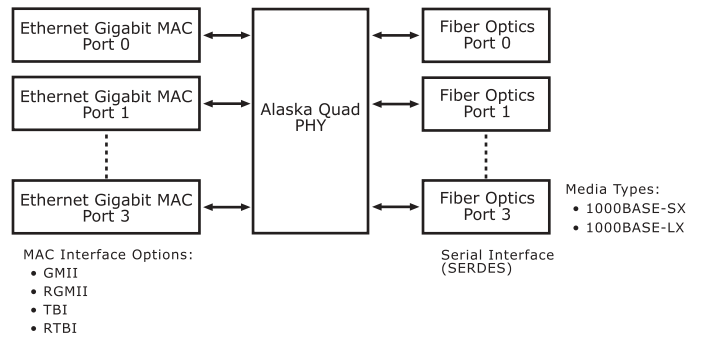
Ethernet Gigabit MAC
Port 0

Ethernet Gigabit MAC
Port 1

Ethernet Gigabit MAC
Port 3

Alaska Quad
PHY

Fiber Optics
Port 0

Fiber Optics
Port 1

Fiber Optics
Port 3

Media Types:
• 1000BASE-SX
• 1000BASE-LX

MAC Interface Options:
• GMII
• RGMII
• TBI
• RTBI

Serial Interface
(SERDES)